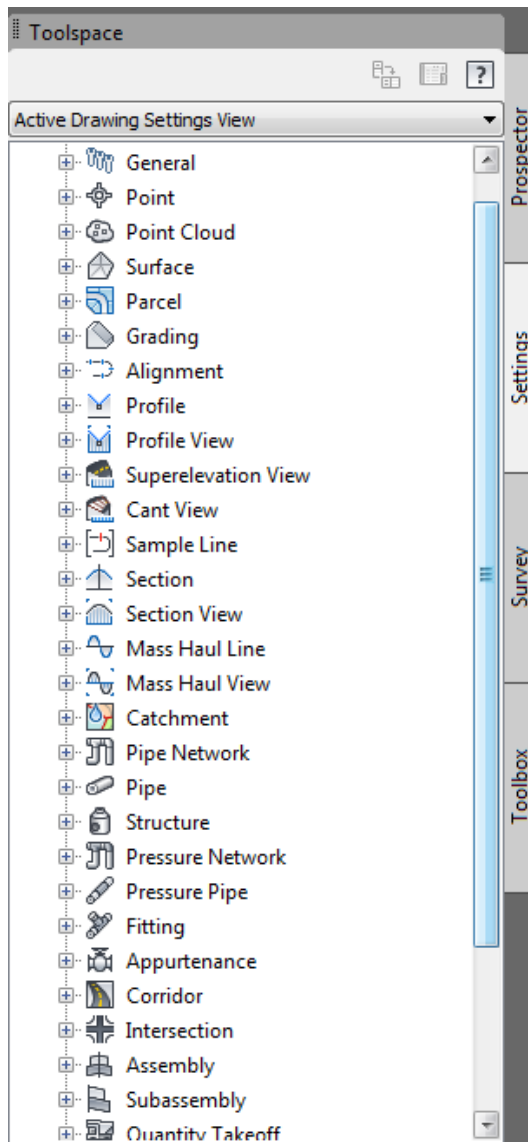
Toolspace

?

Active Drawing Settings View

General
Point
Point Cloud
Surface
Parcel
Grading
Alignment
Profile
Profile View
Superelevation View
Cant View
Sample Line
Section
Section View
Mass Haul Line
Mass Haul View
Catchment
Pipe Network
Pipe
Structure
Pressure Network
Pressure Pipe
Fitting
Appurtenance
Corridor
Intersection
Assembly
Subassembly
Quantity Takeoff

Prospector
Settings
Survey
Toolbox